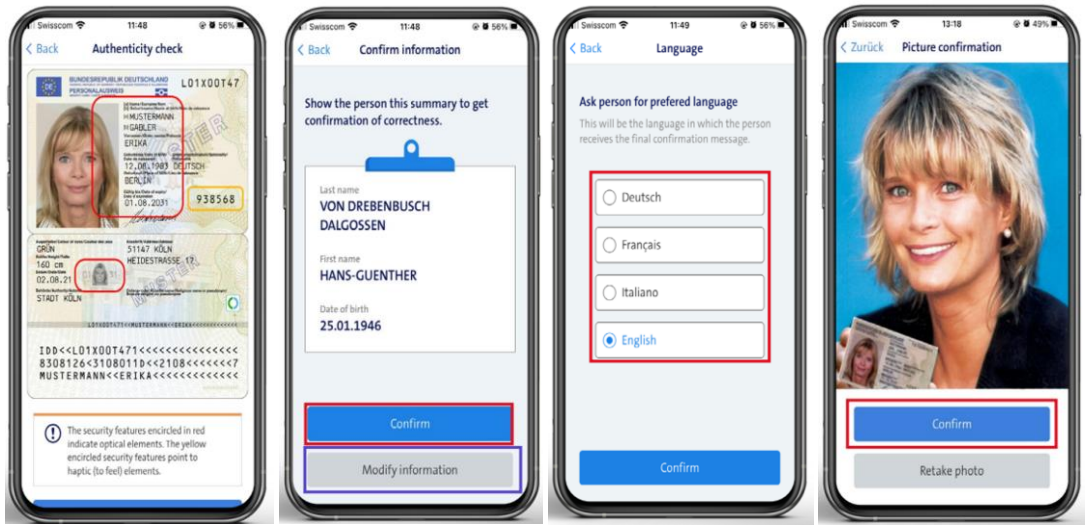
Swisscom 11:48 56%
< Back Authenticity check

BUNDESREPUBLIK DEUTSCHLAND
PERSONALAUSWEIS
L01X00T47
MUSTERMANN
GABLER
ERIKA
12.08.1983 DEUTSCH
BERLIN
01.08.2031
938568
GRÜN
160 cm
02.08.21
STADT KÖLN
51147 KÖLN
HEIDESTRASSE 17
L01X00T471<<<<MUSTERMANN<<ERIKA<<<<<<<<<<
IDD<<L01X00T471<<<<<<<<<<<<<<<
8308126<3108011D<<2108<<<<<<<<7
MUSTERMANN<<ERIKA<<<<<<<<<<<<<<

The security features encircled in red indicate optical elements. The yellow encircled security features point to haptic (to feel) elements.

Swisscom 11:48 56%
< Back Confirm information

Show the person this summary to get confirmation of correctness.

Last name
VON DREBENBUSCH DALGOSSEN

First name
HANS-GUENTHER

Date of birth
25.01.1946

Confirm
Modify information

Swisscom 11:49 56%
< Back Language

Ask person for prefered language
This will be the language in which the person receives the final confirmation message.

Deutsch
Français
Italiano
English

Confirm

Swisscom 13:18 49%
< Zurück Picture confirmation

Confirm
Retake photo